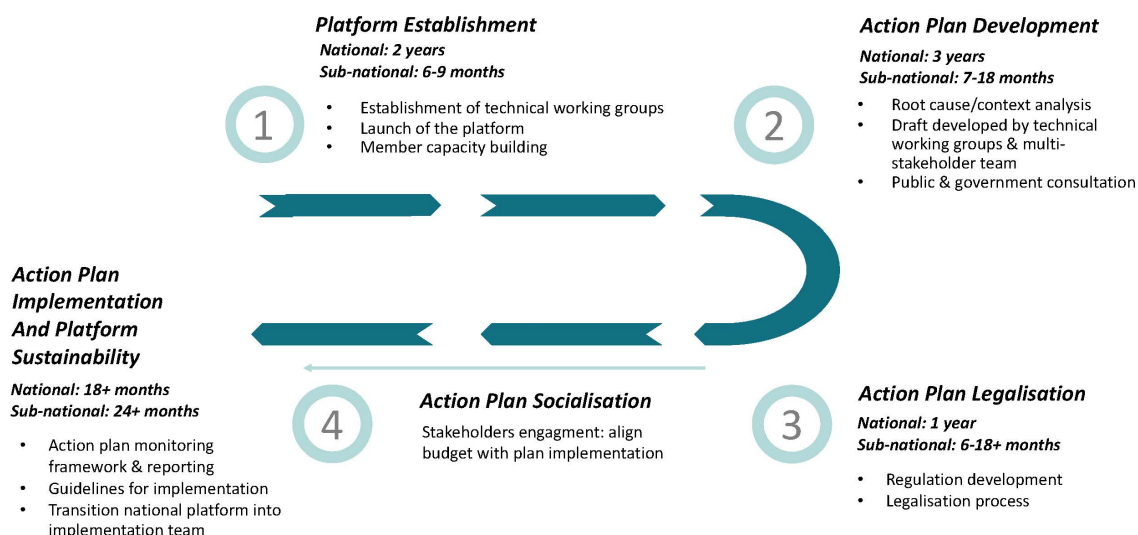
Platform Establishment
National: 2 years
Sub-national: 6-9 months

1

- Establishment of technical working groups
- Launch of the platform
- Member capacity building

Action Plan Development
National: 3 years
Sub-national: 7-18 months

2

- Root cause/context analysis
- Draft developed by technical working groups & multi-stakeholder team
- Public & government consultation

Action Plan Implementation And Platform Sustainability
National: 18+ months
Sub-national: 24+ months

- Action plan monitoring framework & reporting
- Guidelines for implementation
- Transition national platform into implementation team

4

Action Plan Socialisation
Stakeholders engagment: align budget with plan implementation

3

Action Plan Legalisation
National: 1 year
Sub-national: 6-18+ months

- Regulation development
- Legalisation process